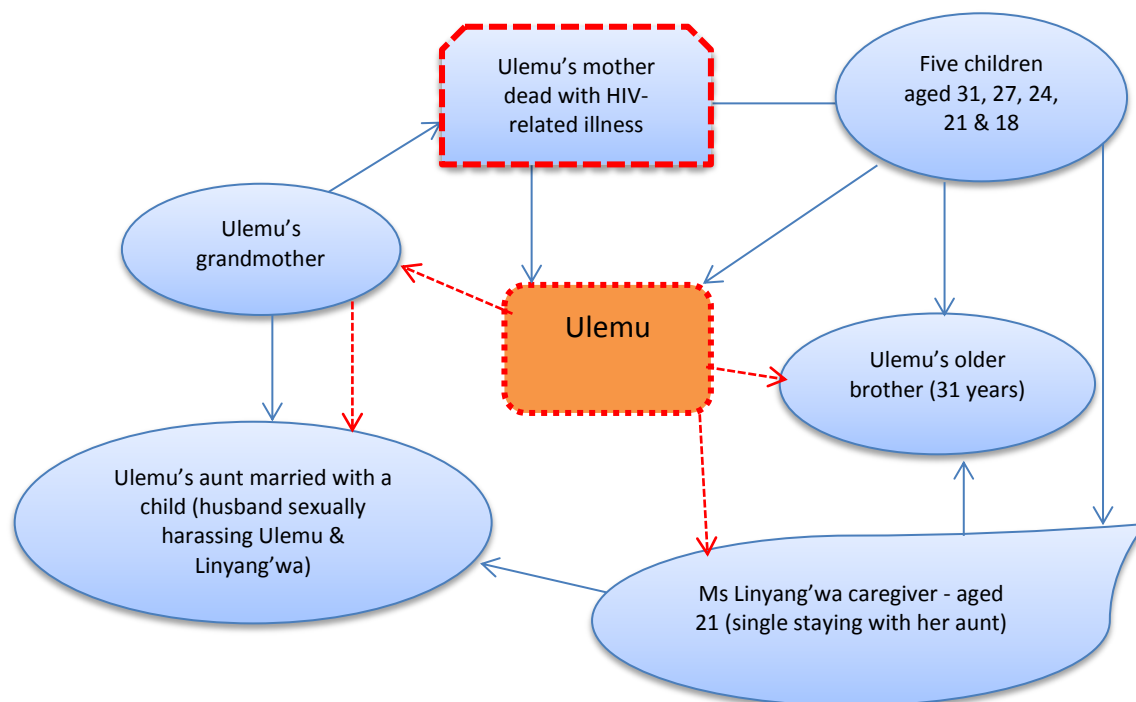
Ulemu's mother dead with HIV-related illness

Five children aged 31, 27, 24, 21 & 18

Ulemu's grandmother

Ulemu

Ulemu's older brother (31 years)

Ulemu's aunt married with a child (husband sexually harassing Ulemu & Linyang'wa)

Ms Linyang'wa caregiver - aged 21 (single staying with her aunt)